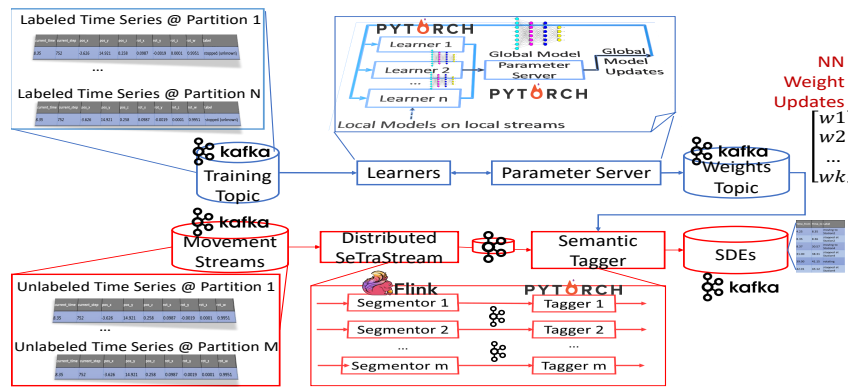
Labeled Time Series @ Partition 1

current_time current_step acc_x ... label

0.35 752 -3.626 14.921 0.156 0.0987 -0.0019 0.0001 0.9951 (stopped (unknown))

...

Labeled Time Series @ Partition N

0.35 752 -3.626 14.921 0.156 0.0987 -0.0019 0.0001 0.9951 (stopped (unknown))

kafka

Training Topic

PYTORCH

Learner 1

Learner 2

Learner n

Global Model

Parameter Server

Global Model Updates

PYTORCH

Local Models on local streams

Learners

Parameter Server

kafka

Weights Topic

NN Weight Updates

$w1$

$w2$

...

$wk$

kafka

Movement Streams

Distributed SeTraStream

Semantic Tagger

SDEs

kafka

Unlabeled Time Series @ Partition 1

0.35 752 -3.626 14.921 0.156 0.0987 -0.0019 0.0001 0.9951

...

Unlabeled Time Series @ Partition M

0.35 752 -3.626 14.921 0.156 0.0987 -0.0019 0.0001 0.9951

Flink

PYTORCH

Segmentor 1

Tagger 1

Segmentor 2

Tagger 2

...

...

Segmentor m

Tagger m